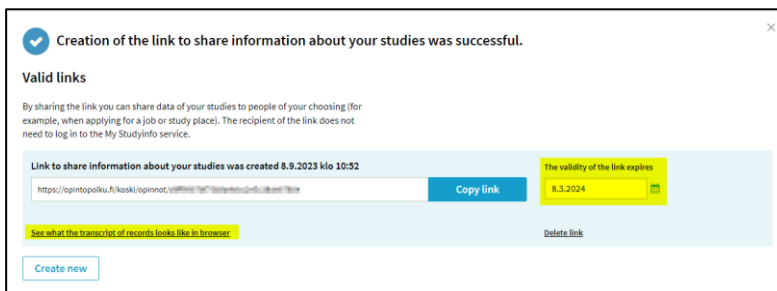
×

Creation of the link to share information about your studies was successful.

Valid links

By sharing the link you can share data of your studies to people of your choosing (for example, when applying for a job or study place). The recipient of the link does not need to log in to the My Studyinfo service.

Link to share information about your studies was created 8.9.2023 klo 10:52

https://opintopolku.fi/koski/opinnot/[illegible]

Copy link

The validity of the link expires

8.3.2024

See what the transcript of records looks like in browser

Delete link

Create new